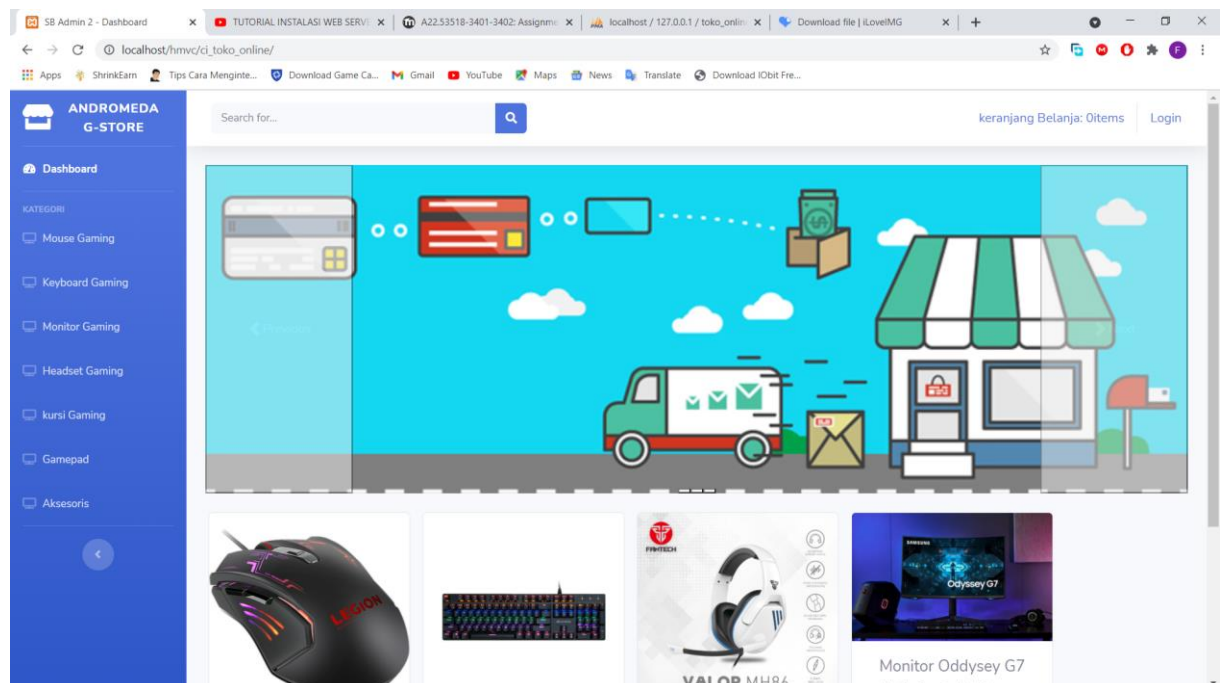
SB Admin 2 - Dashboard
TUTORIAL INSTALASI WEB SERVE
A22.53518-3401-3402: Assignme
localhost / 127.0.0.1 / toko_onlin
Download file | iLoveIMG

localhost/hmvc/ci_toko_online/

Apps ShrinkEarn Tips Cara Menginte... Download Game Ca... Gmail YouTube Maps News Translate Download IObit Fre...

ANDROMEDA G-STORE

Search for...

keranjang Belanja: 0items Login

Dashboard

KATEGORI

Mouse Gaming

Keyboard Gaming

Monitor Gaming

Headset Gaming

kursi Gaming

Gamepad

Aksesoris

Previous

Next

LEGION

FANTECH

VALOR MH86

Odyssey G7

Monitor Oddysey G7